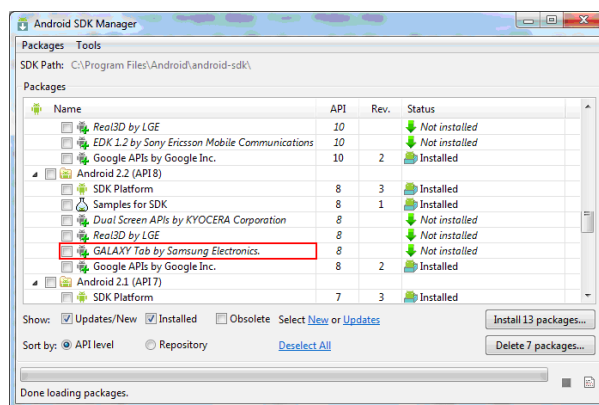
Android SDK Manager

Packages Tools

SDK Path: C:\Program Files\Android\android-sdk\

Packages

| Name | API | Rev. | Status |
|---|---|---|---|
| Real3D by LGE | 10 | | Not installed |
| EDK 1.2 by Sony Ericsson Mobile Communications | 10 | | Not installed |
| Google APIs by Google Inc. | 10 | 2 | Installed |
| Android 2.2 (API 8) | | | |
| SDK Platform | 8 | 3 | Installed |
| Samples for SDK | 8 | 1 | Installed |
| Dual Screen APIs by KYOCERA Corporation | 8 | | Not installed |
| Real3D by LGE | 8 | | Not installed |
| GALAXY Tab by Samsung Electronics. | 8 | | Not installed |
| Google APIs by Google Inc. | 8 | 2 | Installed |
| Android 2.1 (API 7) | | | |
| SDK Platform | 7 | 3 | Installed |

Show: Updates/New Installed Obsolete Select New or Updates

Install 13 packages...

Sort by: API level Repository Deselect All

Delete 7 packages...

Done loading packages.